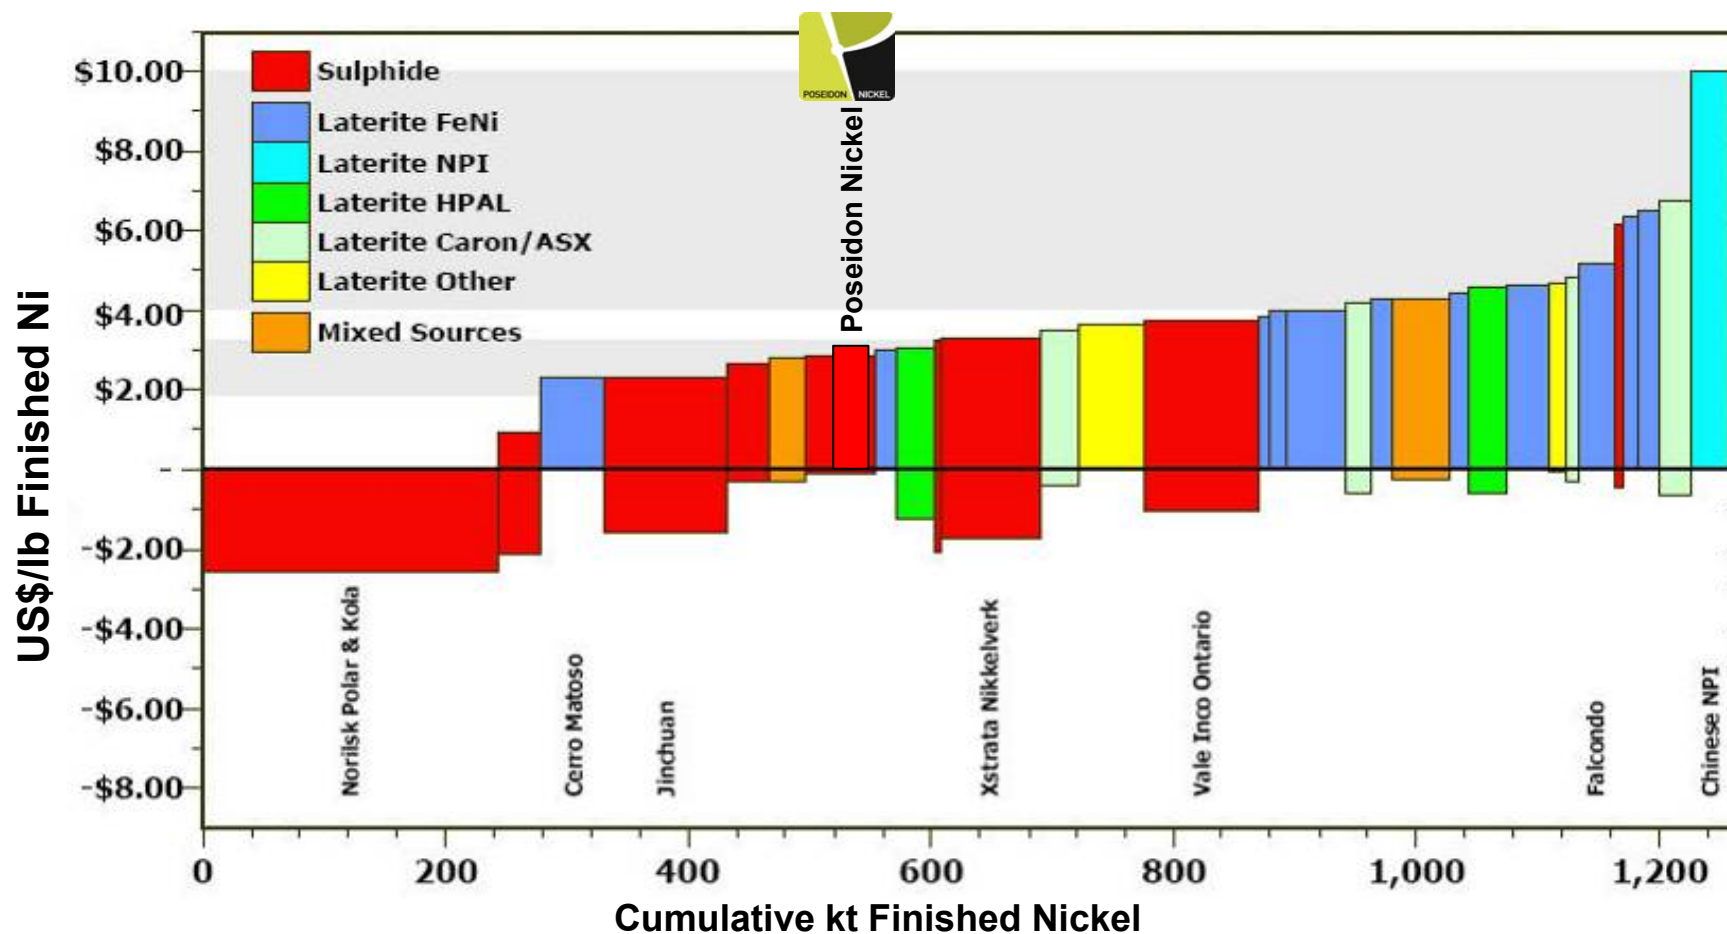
POSEIDON NICKEL

Poseidon Nickel

Sulphide
Laterite FeNi
Laterite NPI
Laterite HPAL
Laterite Caron/ASX
Laterite Other
Mixed Sources

US$/lb Finished Ni

$10.00
$8.00
$6.00
$4.00
$2.00
-
-$2.00
-$4.00
-$6.00
-$8.00

Norilsk Polar & Kola
Cerro Matoso
Jinchuan
Xstrata Nikkelverk
Vale Inco Ontario
Falcondo
Chinese NPI

0
200
400
600
800
1,000
1,200

Cumulative kt Finished Nickel